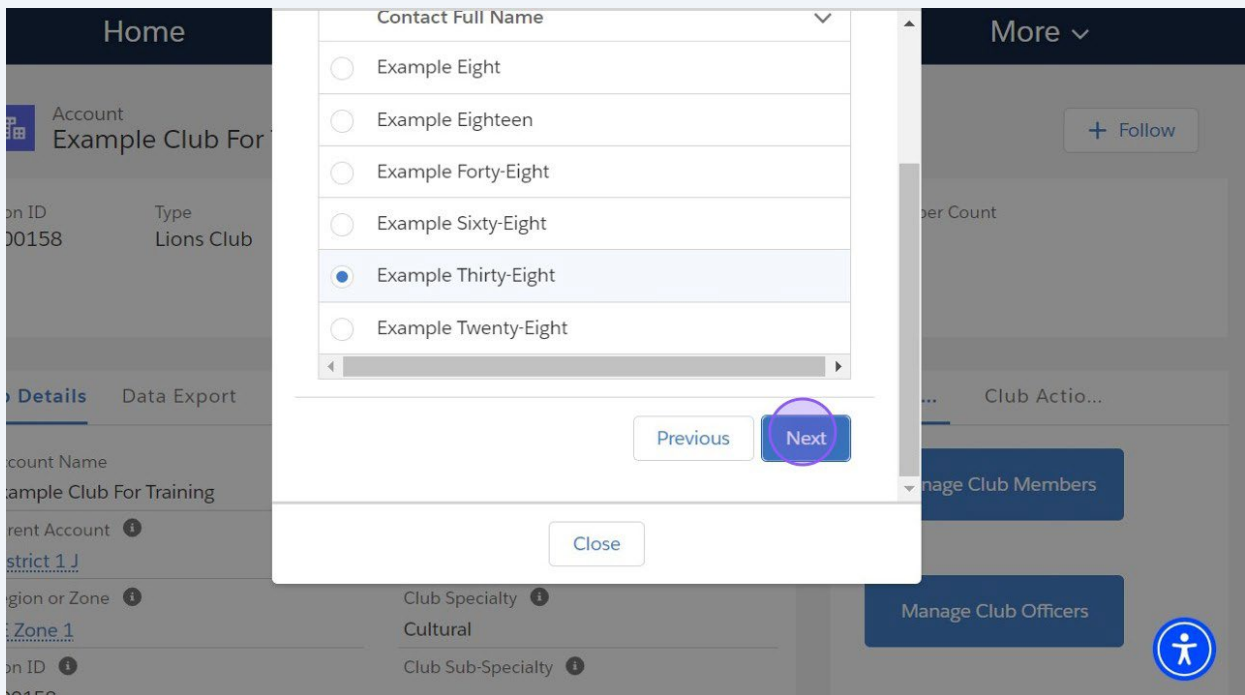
Home

More

Account
Example Club For

on ID
00158

Type
Lions Club

ber Count

+ Follow

Contact Full Name

Example Eight

Example Eighteen

Example Forty-Eight

Example Sixty-Eight

Example Thirty-Eight

Example Twenty-Eight

Previous

Next

Close

Details

Data Export

count Name
ample Club For Training

rent Account
strict 1 J

gion or Zone
Zone 1

on ID

Club Specialty
Cultural

Club Sub-Specialty

Club Actio...

nage Club Members

Manage Club Officers